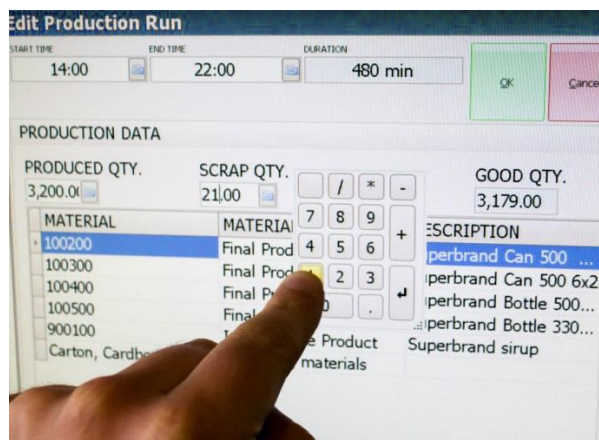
Edit Production Run

START TIME
14:00

END TIME
22:00

DURATION
480 min

OK

Cance

PRODUCTION DATA

PRODUCED QTY.
3,200.0(

SCRAP QTY.
21.00

GOOD QTY.
3,179.00

|  | / | * | - |
| 7 | 8 | 9 | + |
| 4 | 5 | 6 |  |
| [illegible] | 2 | 3 | ↵ |
| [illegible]0 |  | . |  |

| MATERIAL | MATERIAL | DESCRIPTION |
|---|---|---|
| 100200 | Final Prod | Superbrand Can 500 ... |
| 100300 | Final Prod | Superbrand Can 500 6x2 |
| 100400 | Final P | Superbrand Bottle 500... |
| 100500 | Final | Superbrand Bottle 330... |
| 900100 | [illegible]e Product | Superbrand sirup |
| Carton, Cardbo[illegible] | materials |  |